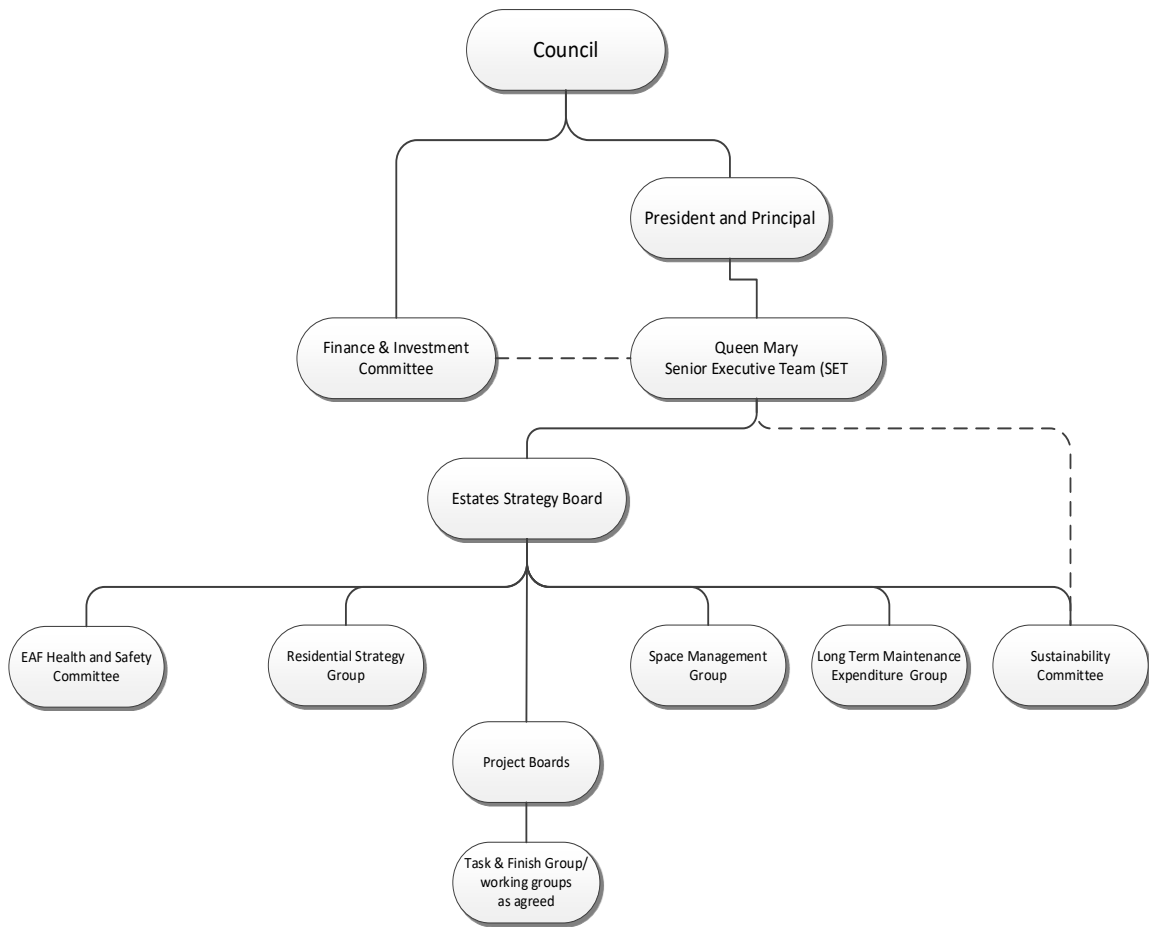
Council

President and Principal

Finance & Investment Committee

Queen Mary Senior Executive Team (SET

Estates Strategy Board

EAF Health and Safety Committee

Residential Strategy Group

Space Management Group

Long Term Maintenance Expenditure Group

Sustainability Committee

Project Boards

Task & Finish Group/ working groups as agreed